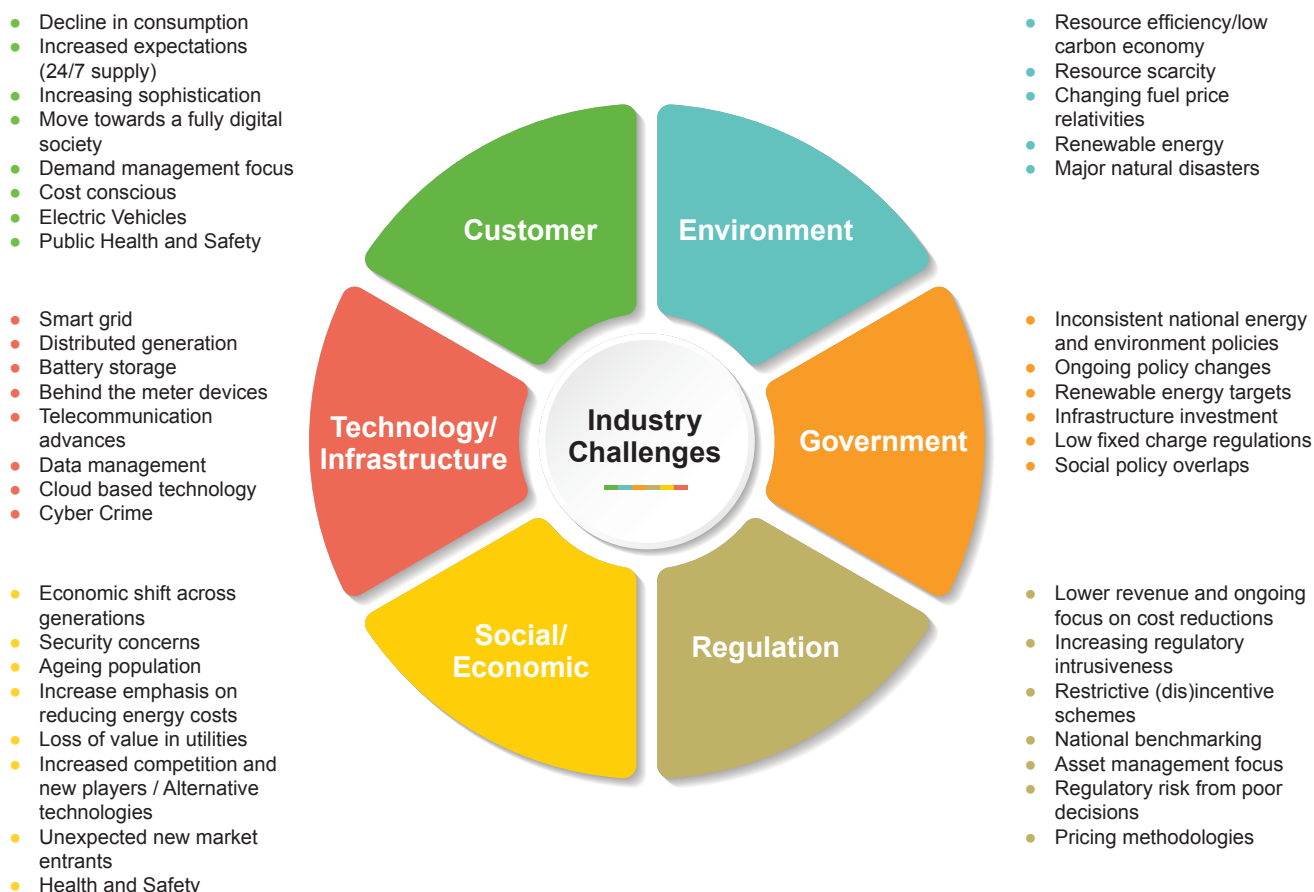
- Decline in consumption
- Increased expectations (24/7 supply)
- Increasing sophistication
- Move towards a fully digital society
- Demand management focus
- Cost conscious
- Electric Vehicles
- Public Health and Safety

- Resource efficiency/low carbon economy
- Resource scarcity
- Changing fuel price relativities
- Renewable energy
- Major natural disasters

Customer

Environment

- Smart grid
- Distributed generation
- Battery storage
- Behind the meter devices
- Telecommunication advances
- Data management
- Cloud based technology
- Cyber Crime

Technology/ Infrastructure

Industry Challenges

Government

- Inconsistent national energy and environment policies
- Ongoing policy changes
- Renewable energy targets
- Infrastructure investment
- Low fixed charge regulations
- Social policy overlaps

Social/ Economic

Regulation

- Economic shift across generations
- Security concerns
- Ageing population
- Increase emphasis on reducing energy costs
- Loss of value in utilities
- Increased competition and new players / Alternative technologies
- Unexpected new market entrants
- Health and Safety

- Lower revenue and ongoing focus on cost reductions
- Increasing regulatory intrusiveness
- Restrictive (dis)incentive schemes
- National benchmarking
- Asset management focus
- Regulatory risk from poor decisions
- Pricing methodologies